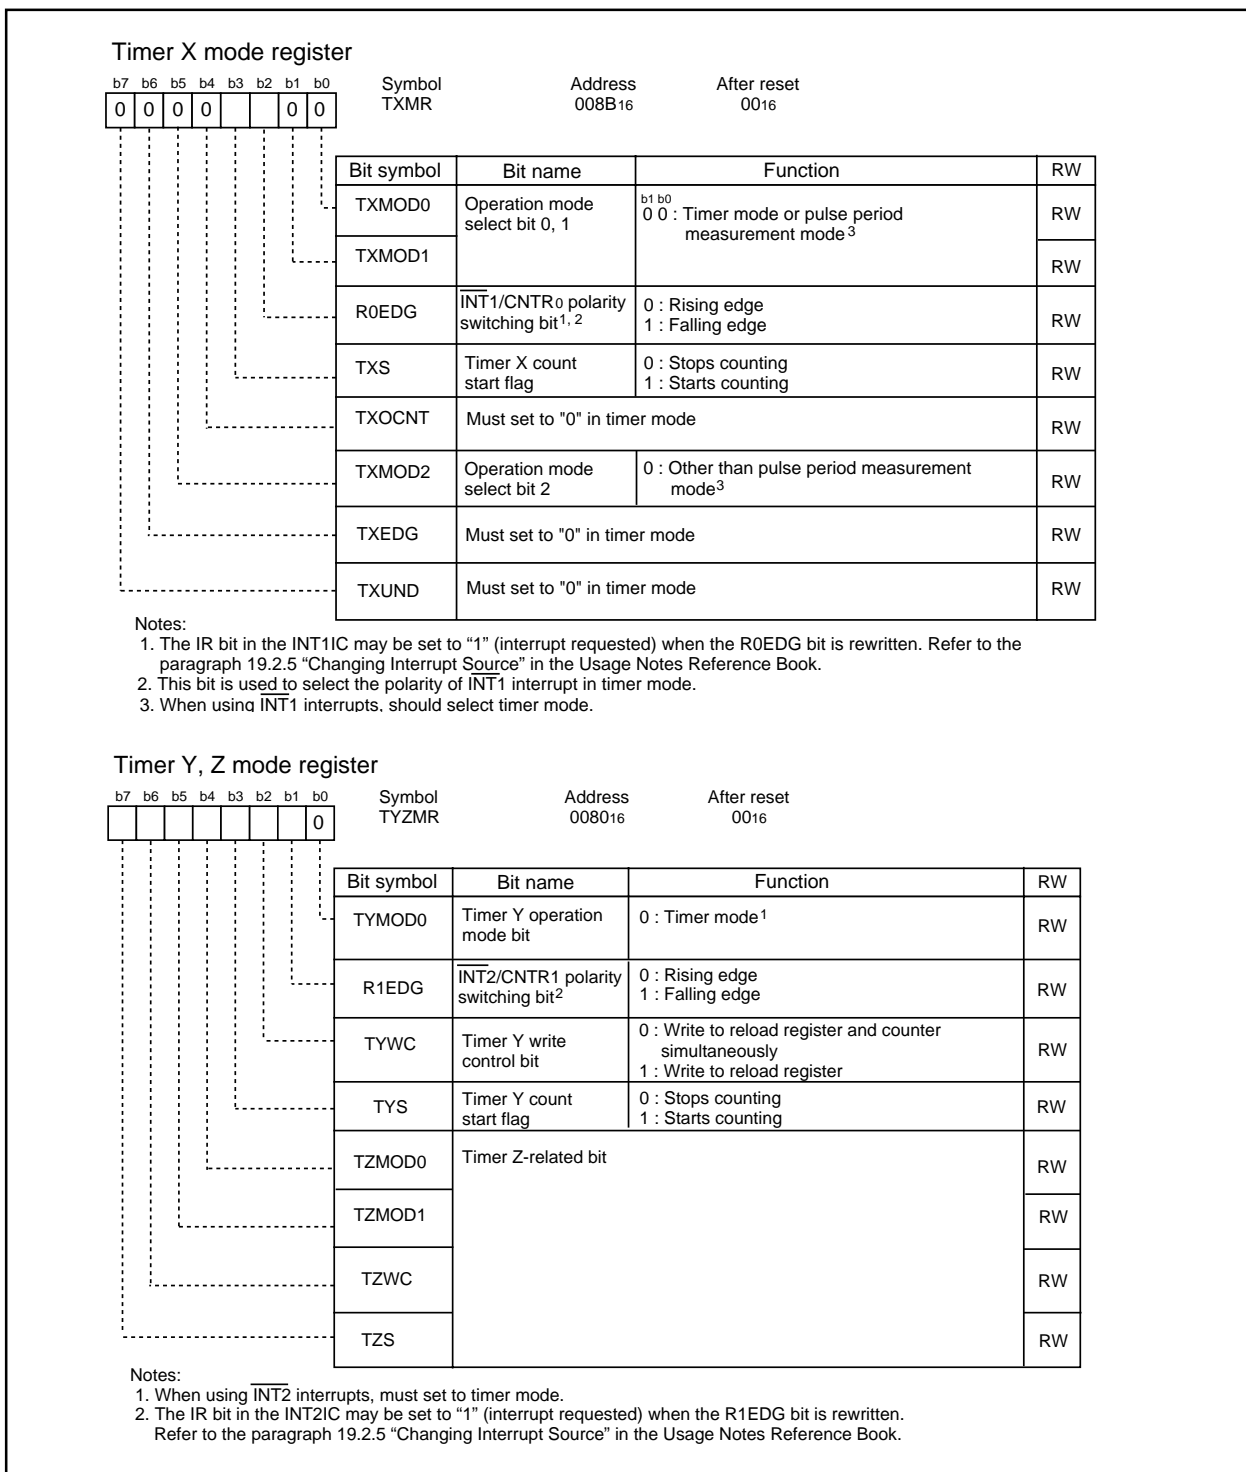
Timer X mode register

b7 b6 b5 b4 b3 b2 b1 b0
0 0 0 0 0 0

Symbol TXMR
Address 008B$_{16}$
After reset 00$_{16}$

| Bit symbol | Bit name | Function | RW |
|---|---|---|---|
| TXMOD0 | Operation mode select bit 0, 1 | b1 b0<br>0 0 : Timer mode or pulse period measurement mode$^3$ | RW |
| TXMOD1 | | | RW |
| R0EDG | $\overline{INT1}$/CNTR$_0$ polarity switching bit$^{1, 2}$ | 0 : Rising edge<br>1 : Falling edge | RW |
| TXS | Timer X count start flag | 0 : Stops counting<br>1 : Starts counting | RW |
| TXOCNT | Must set to "0" in timer mode | | RW |
| TXMOD2 | Operation mode select bit 2 | 0 : Other than pulse period measurement mode$^3$ | RW |
| TXEDG | Must set to "0" in timer mode | | RW |
| TXUND | Must set to "0" in timer mode | | RW |

Notes:
1. The IR bit in the INT1IC may be set to “1” (interrupt requested) when the R0EDG bit is rewritten. Refer to the paragraph 19.2.5 “Changing Interrupt Source” in the Usage Notes Reference Book.
2. This bit is used to select the polarity of $\overline{INT1}$ interrupt in timer mode.
3. When using $\overline{INT1}$ interrupts, should select timer mode.

Timer Y, Z mode register

b7 b6 b5 b4 b3 b2 b1 b0
0

Symbol TYZMR
Address 0080$_{16}$
After reset 00$_{16}$

| Bit symbol | Bit name | Function | RW |
|---|---|---|---|
| TYMOD0 | Timer Y operation mode bit | 0 : Timer mode$^1$ | RW |
| R1EDG | $\overline{INT2}$/CNTR1 polarity switching bit$^2$ | 0 : Rising edge<br>1 : Falling edge | RW |
| TYWC | Timer Y write control bit | 0 : Write to reload register and counter simultaneously<br>1 : Write to reload register | RW |
| TYS | Timer Y count start flag | 0 : Stops counting<br>1 : Starts counting | RW |
| TZMOD0 | Timer Z-related bit | | RW |
| TZMOD1 | | | RW |
| TZWC | | | RW |
| TZS | | | RW |

Notes:
1. When using $\overline{INT2}$ interrupts, must set to timer mode.
2. The IR bit in the INT2IC may be set to “1” (interrupt requested) when the R1EDG bit is rewritten. Refer to the paragraph 19.2.5 “Changing Interrupt Source” in the Usage Notes Reference Book.